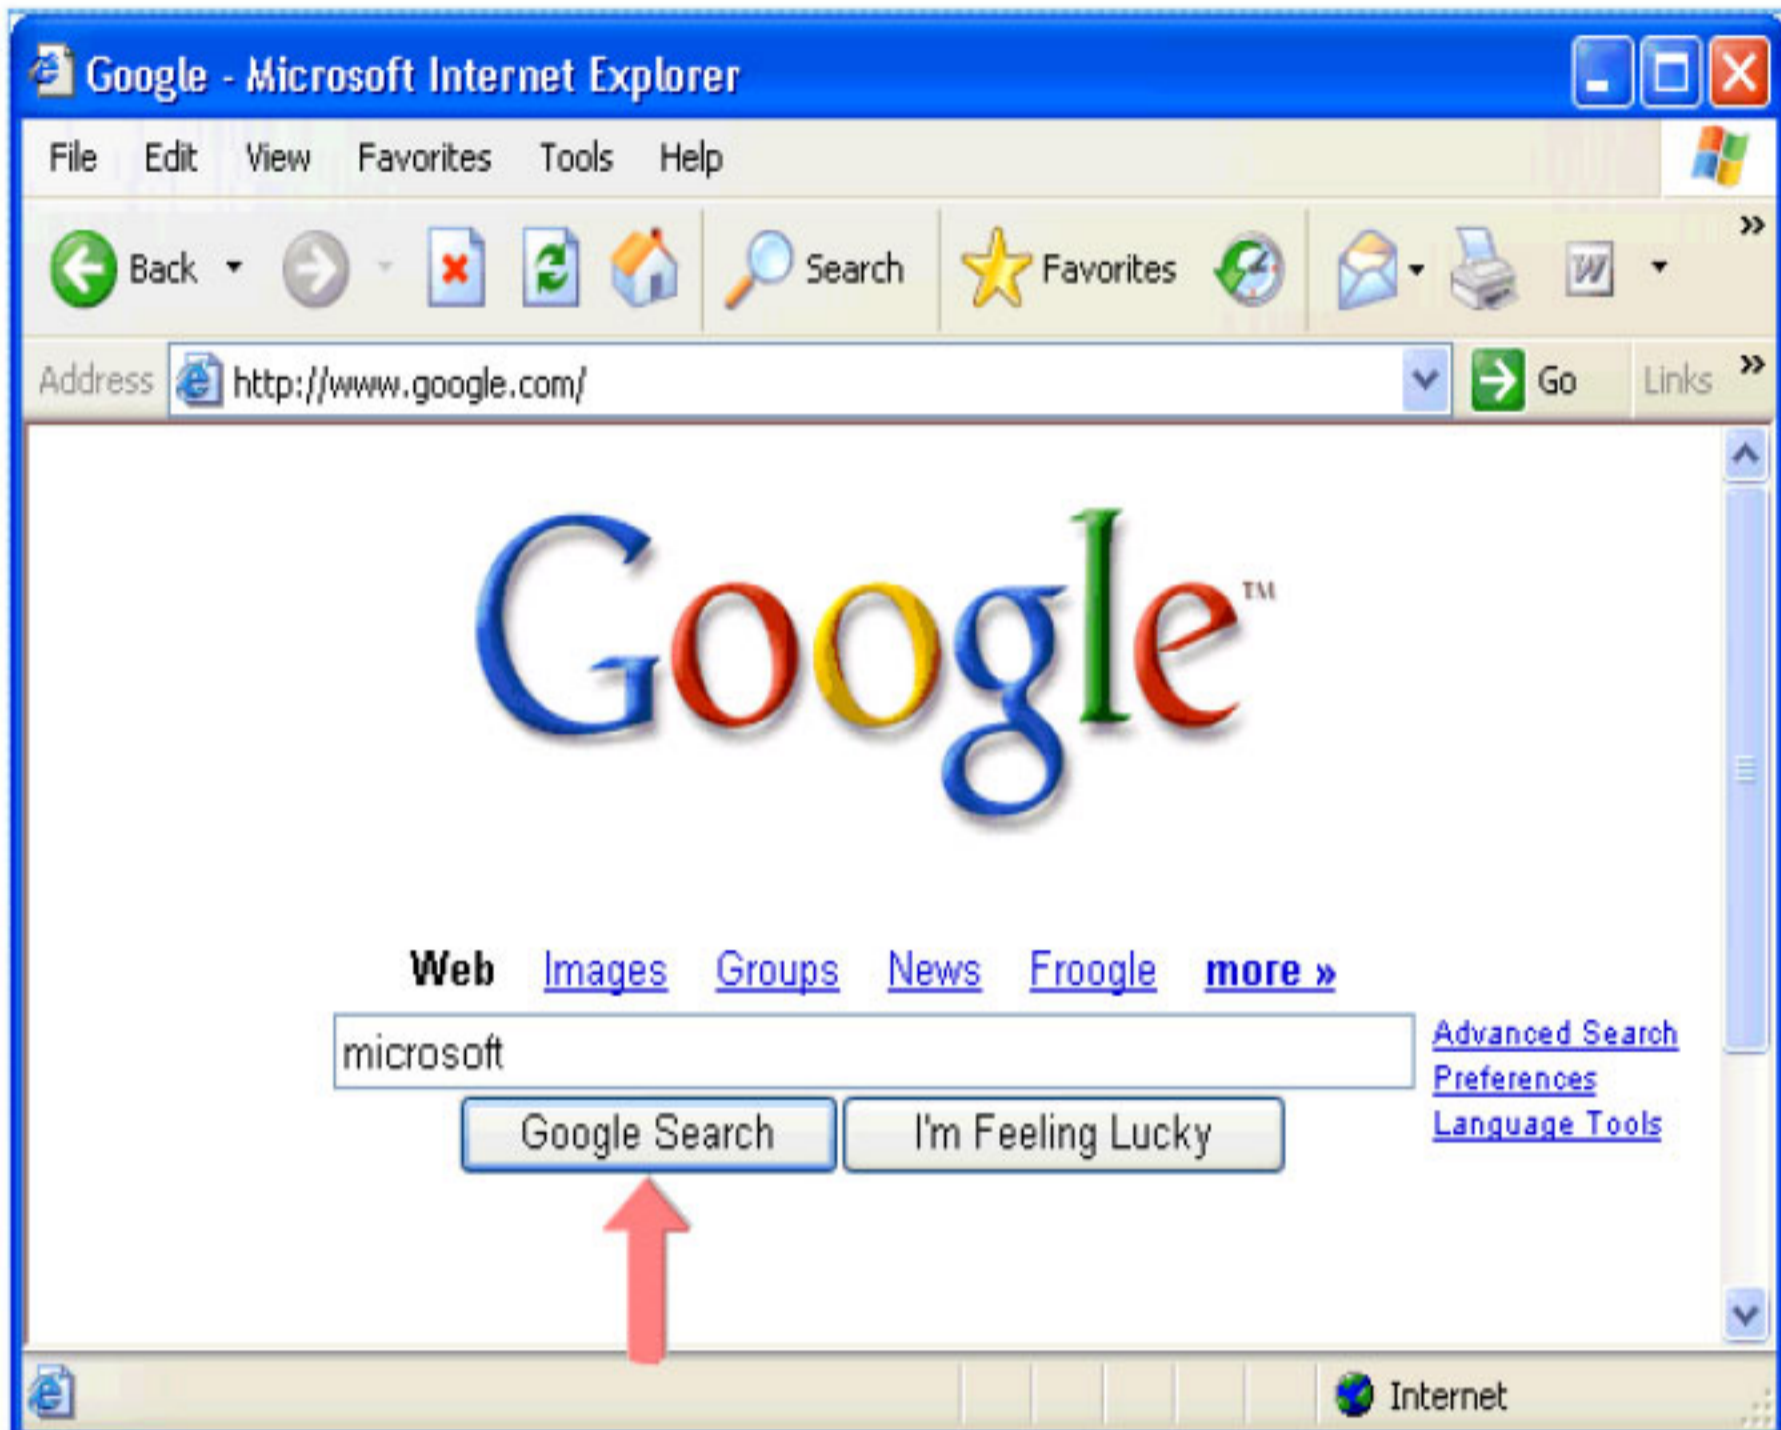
Google - Microsoft Internet Explorer

File Edit View Favorites Tools Help

Back Search Favorites

Address http://www.google.com/ Go Links

Google™

Web Images Groups News Froogle more »

microsoft

Google Search I'm Feeling Lucky

Advanced Search
Preferences
Language Tools

Internet